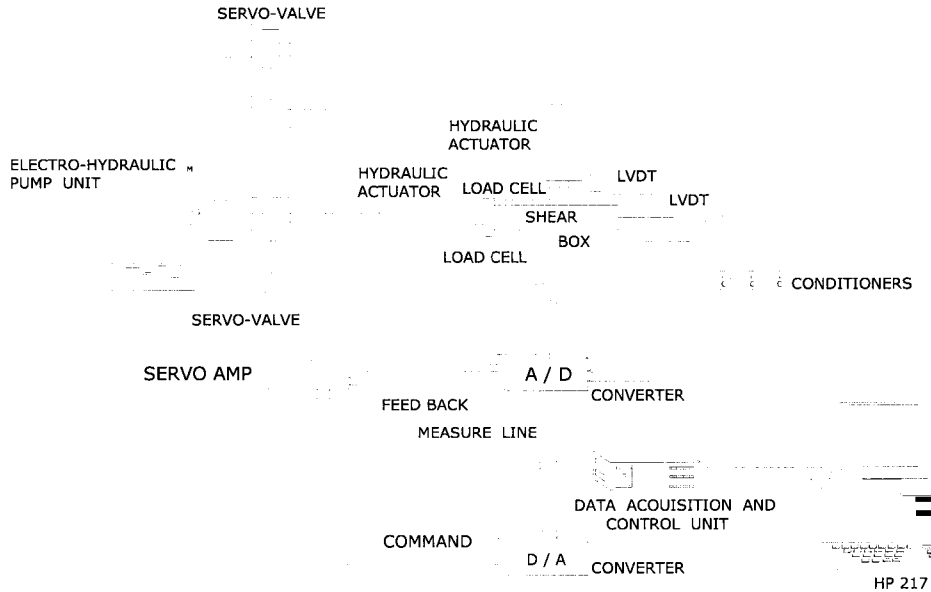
SERVO-VALVE

HYDRAULIC ACTUATOR

ELECTRO-HYDRAULIC PUMP UNIT

HYDRAULIC ACTUATOR

LOAD CELL

LVDT

LVDT

SHEAR BOX

LOAD CELL

CONDITIONERS

SERVO-VALVE

SERVO AMP

A / D CONVERTER

FEED BACK

MEASURE LINE

DATA ACOUISITION AND CONTROL UNIT

COMMAND

D / A CONVERTER

HP 217